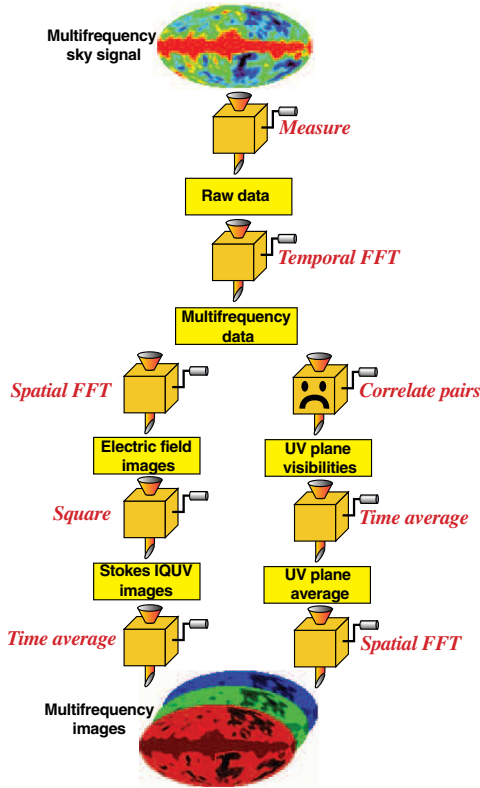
Multifrequency sky signal

Measure

Raw data

Temporal FFT

Multifrequency data

Spatial FFT

Correlate pairs

Electric field images

UV plane visibilities

Square

Time average

Stokes IQUV images

UV plane average

Time average

Spatial FFT

Multifrequency images